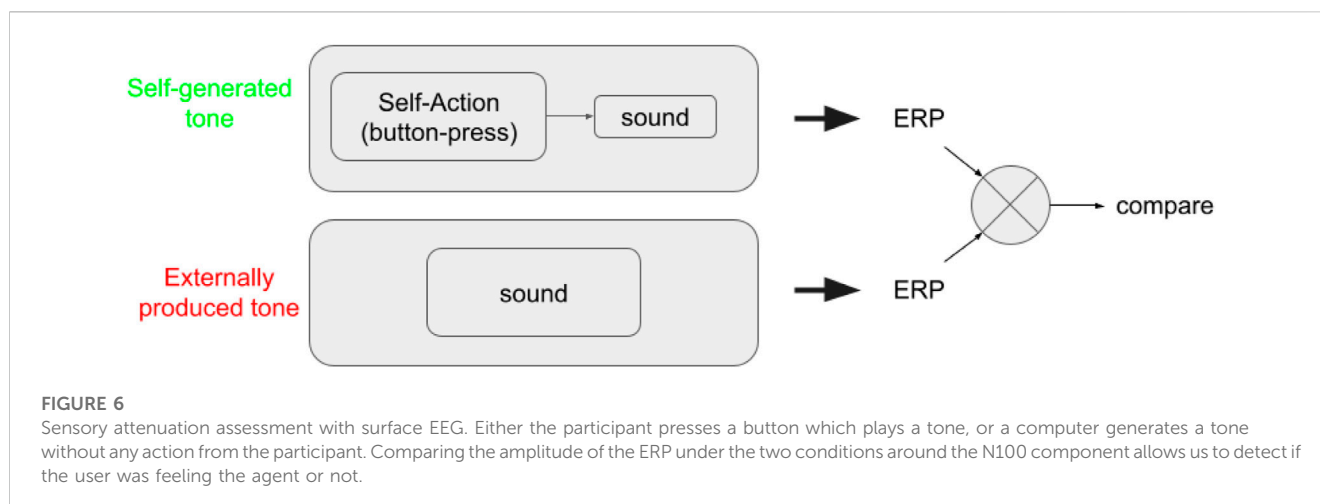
Self-generated tone

Self-Action (button-press)

sound

ERP

compare

Externally produced tone

sound

ERP

FIGURE 6
Sensory attenuation assessment with surface EEG. Either the participant presses a button which plays a tone, or a computer generates a tone without any action from the participant. Comparing the amplitude of the ERP under the two conditions around the N100 component allows us to detect if the user was feeling the agent or not.